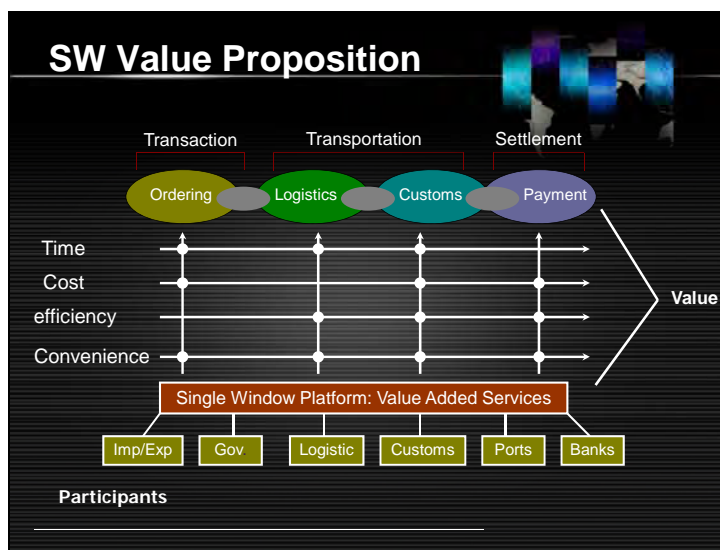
SW Value Proposition

Transaction
Transportation
Settlement

Ordering
Logistics
Customs
Payment

Time
Cost
efficiency
Convenience

Value

Single Window Platform: Value Added Services

Imp/Exp
Gov.
Logistic
Customs
Ports
Banks

Participants